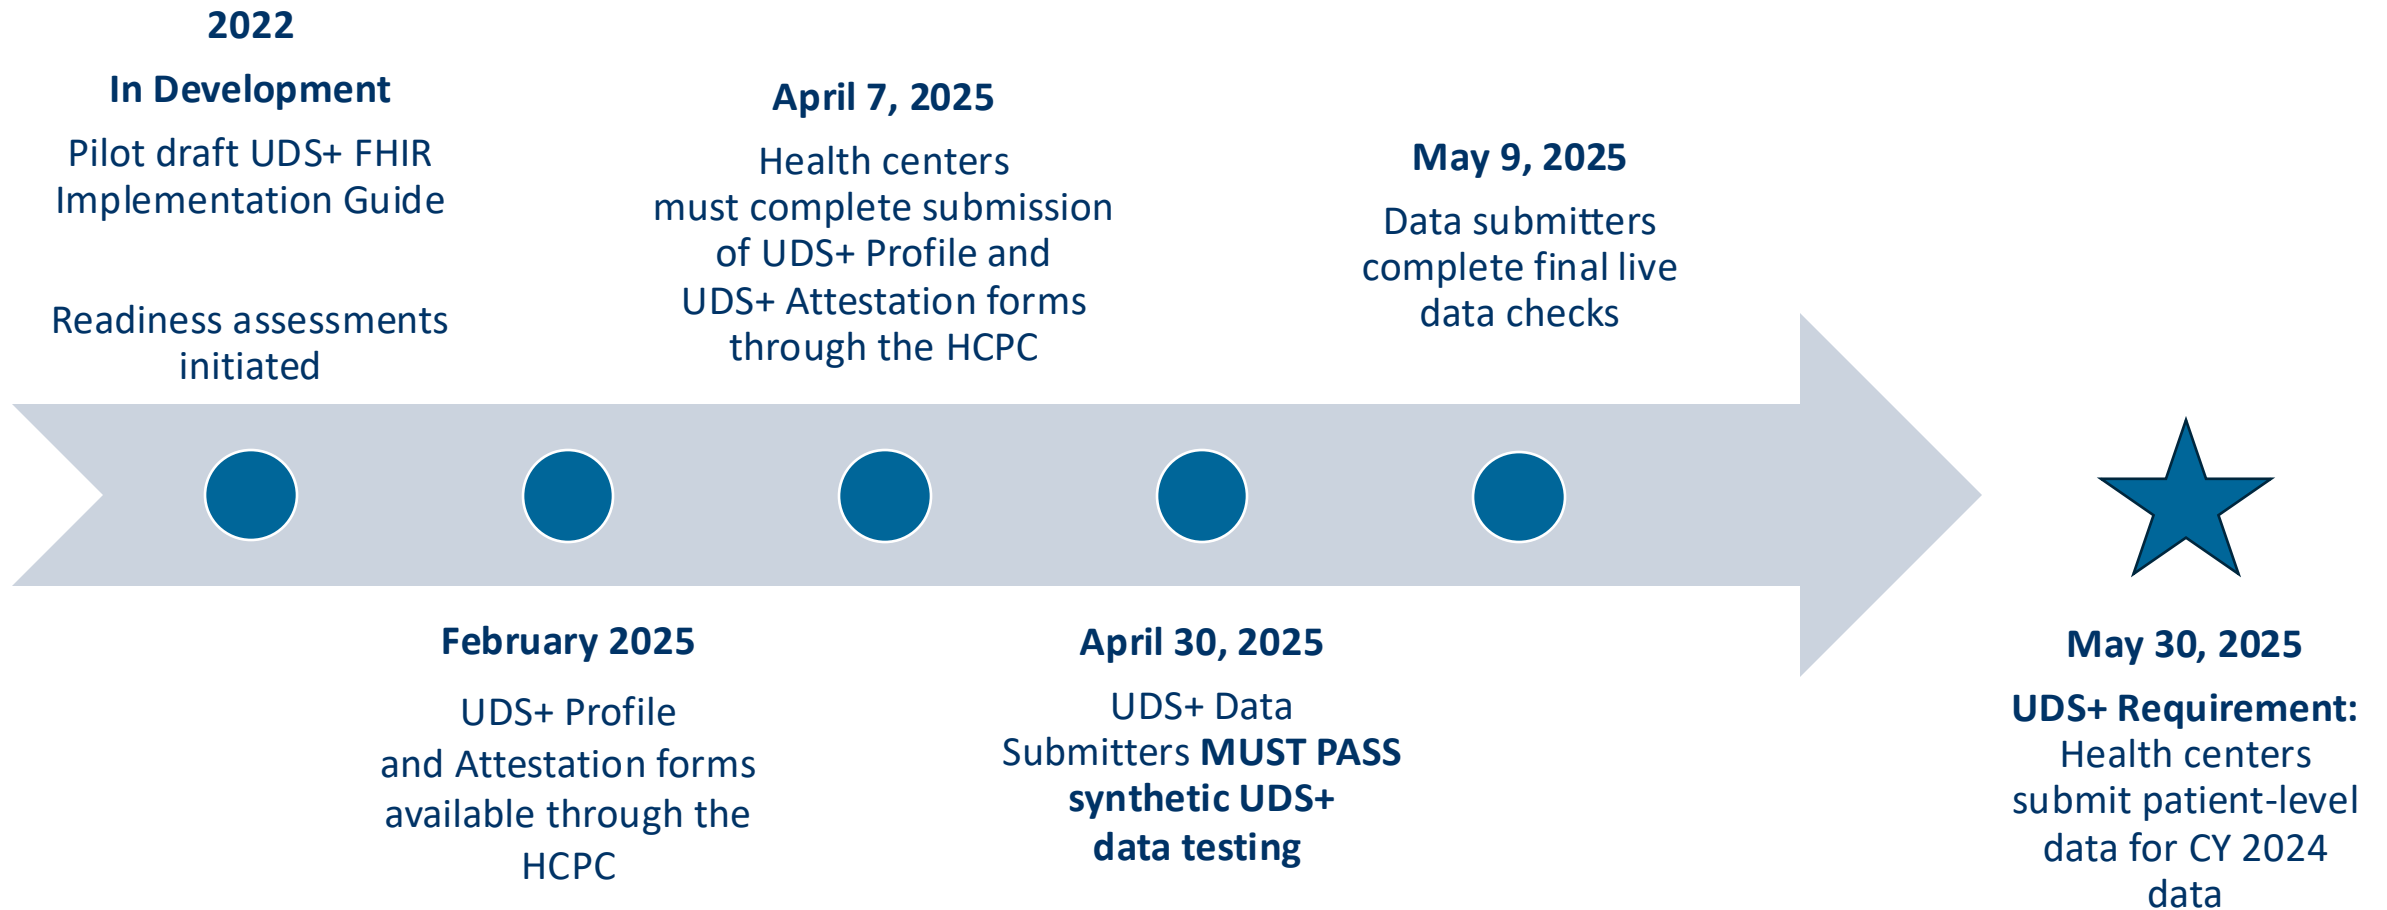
2022

In Development

Pilot draft UDS+ FHIR Implementation Guide

Readiness assessments initiated

February 2025

UDS+ Profile and Attestation forms available through the HCPC

April 7, 2025

Health centers must complete submission of UDS+ Profile and UDS+ Attestation forms through the HCPC

April 30, 2025

UDS+ Data Submitters MUST PASS synthetic UDS+ data testing

May 9, 2025

Data submitters complete final live data checks

May 30, 2025

UDS+ Requirement: Health centers submit patient-level data for CY 2024 data